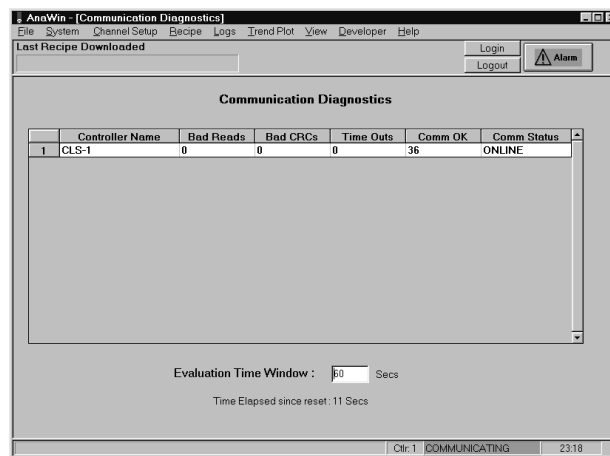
AnaWin - [Communication Diagnostics]
File System Channel Setup Recipe Logs Trend Plot View Developer Help
Last Recipe Downloaded
Login
Logout
Alarm

Communication Diagnostics

| | Controller Name | Bad Reads | Bad CRCs | Time Outs | Comm OK | Comm Status |
|---|---|---|---|---|---|---|
| 1 | CLS-1 | 0 | 0 | 0 | 36 | ONLINE |

Evaluation Time Window : 60 Secs

Time Elapsed since reset : 11 Secs

Ctlr: 1 COMMUNICATING 23:18